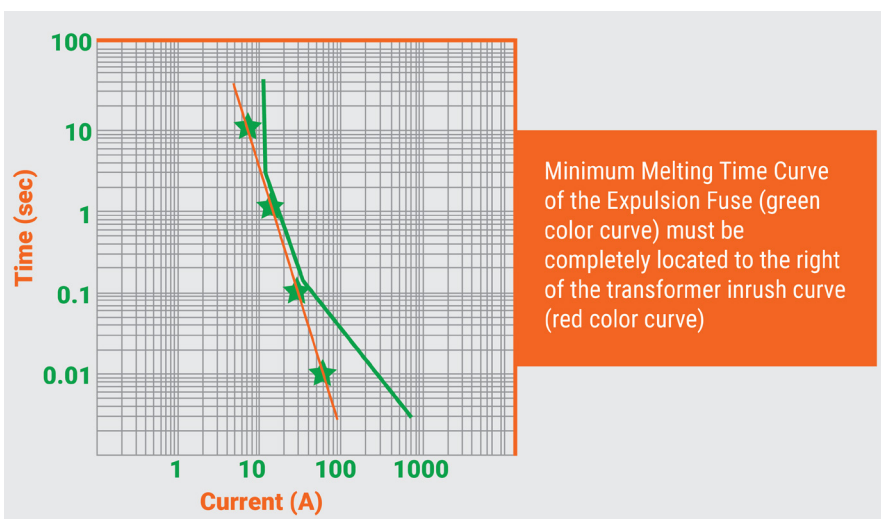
100

10

1

0.1

0.01

Time (sec)

1 10 100 1000

Current (A)

Minimum Melting Time Curve of the Expulsion Fuse (green color curve) must be completely located to the right of the transformer inrush curve (red color curve)